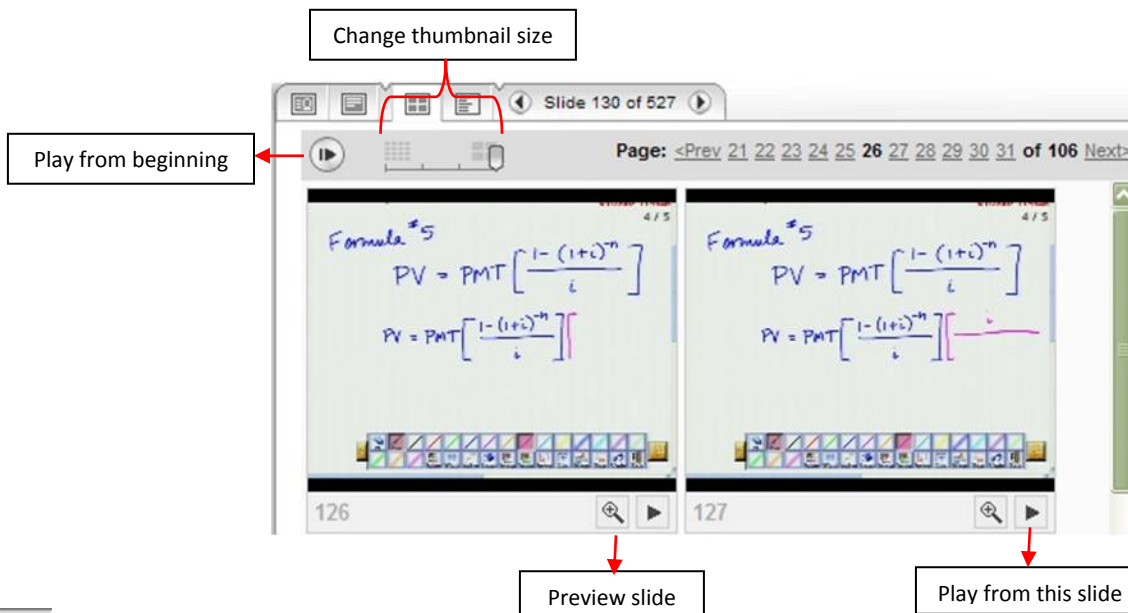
Change thumbnail size

Slide 130 of 527

Play from beginning

Page: <Prev 21 22 23 24 25 26 27 28 29 30 31 of 106 Next>

4 / 5

Formula #5

$PV = PMT\left[\frac{1-(1+i)^{-n}}{i}\right]$

$PV = PMT\left[\frac{1-(1+i)^{-n}}{i}\right]\Big[$

126

4 / 5

Formula #5

$PV = PMT\left[\frac{1-(1+i)^{-n}}{i}\right]$

$PV = PMT\left[\frac{1-(1+i)^{-n}}{i}\right]\Big[\frac{i}{\quad}$

127

Preview slide

Play from this slide